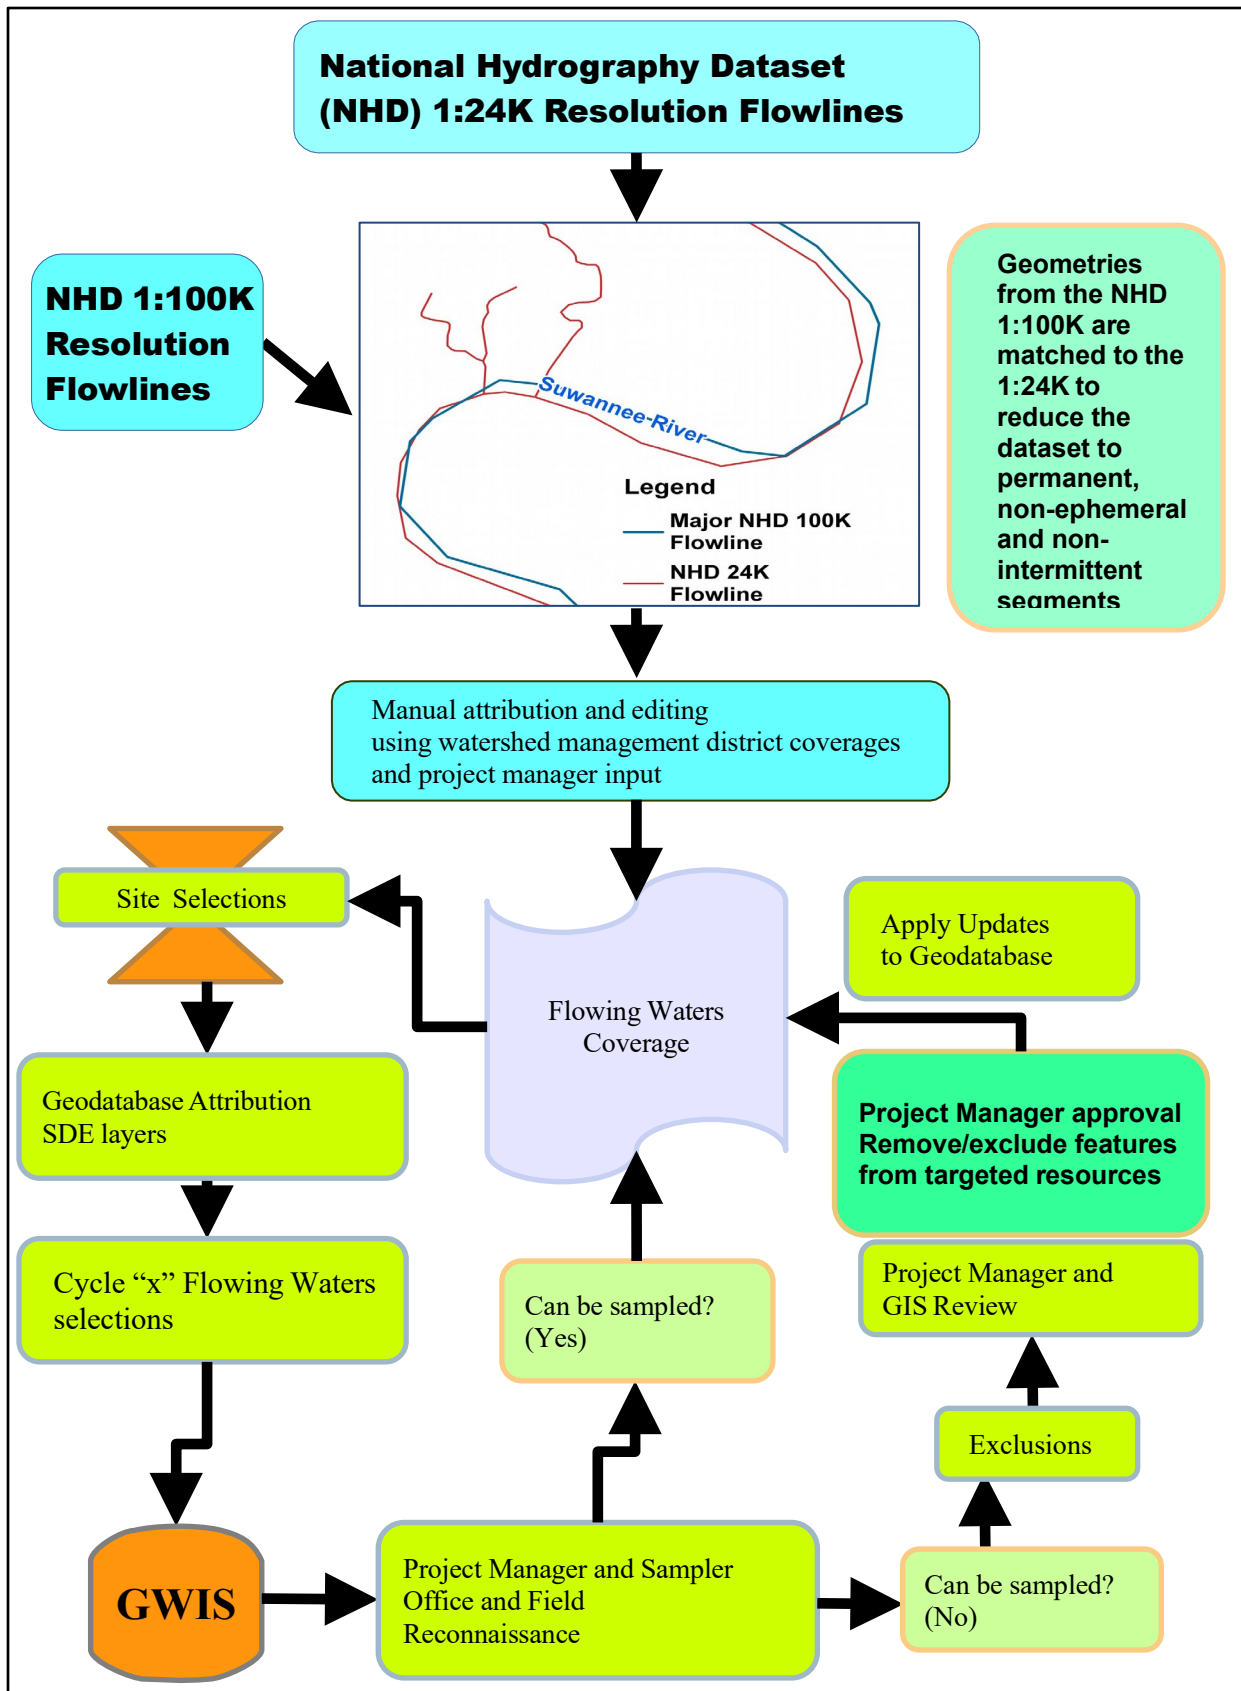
National Hydrography Dataset (NHD) 1:24K Resolution Flowlines

NHD 1:100K Resolution Flowlines

Suwannee-River

Legend

Major NHD 100K Flowline

NHD 24K Flowline

Geometries from the NHD 1:100K are matched to the 1:24K to reduce the dataset to permanent, non-ephemeral and non-intermittent segments

Manual attribution and editing using watershed management district coverages and project manager input

Site Selections

Flowing Waters Coverage

Apply Updates to Geodatabase

Geodatabase Attribution SDE layers

Project Manager approval Remove/exclude features from targeted resources

Cycle “x” Flowing Waters selections

Can be sampled? (Yes)

Project Manager and GIS Review

Exclusions

GWIS

Project Manager and Sampler Office and Field Reconnaissance

Can be sampled? (No)